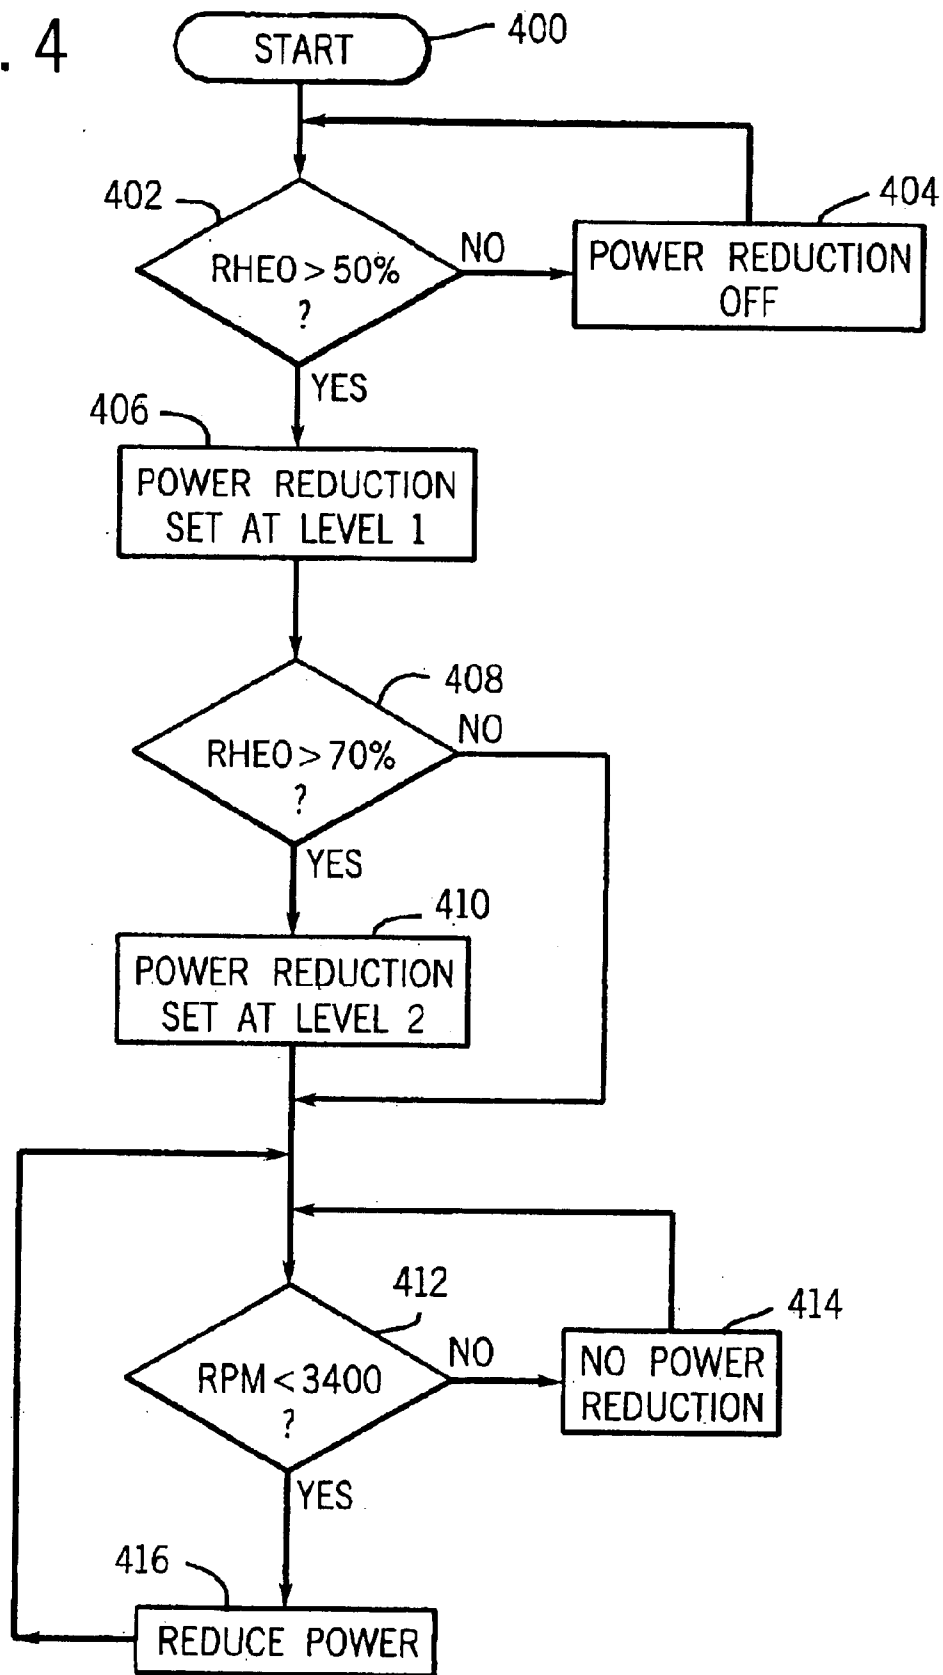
. 4

START

400

402

RHEO > 50% ?

NO

POWER REDUCTION OFF

404

YES

406

POWER REDUCTION SET AT LEVEL 1

408

NO

RHEO > 70% ?

YES

410

POWER REDUCTION SET AT LEVEL 2

412

414

RPM < 3400 ?

NO

NO POWER REDUCTION

YES

416

REDUCE POWER